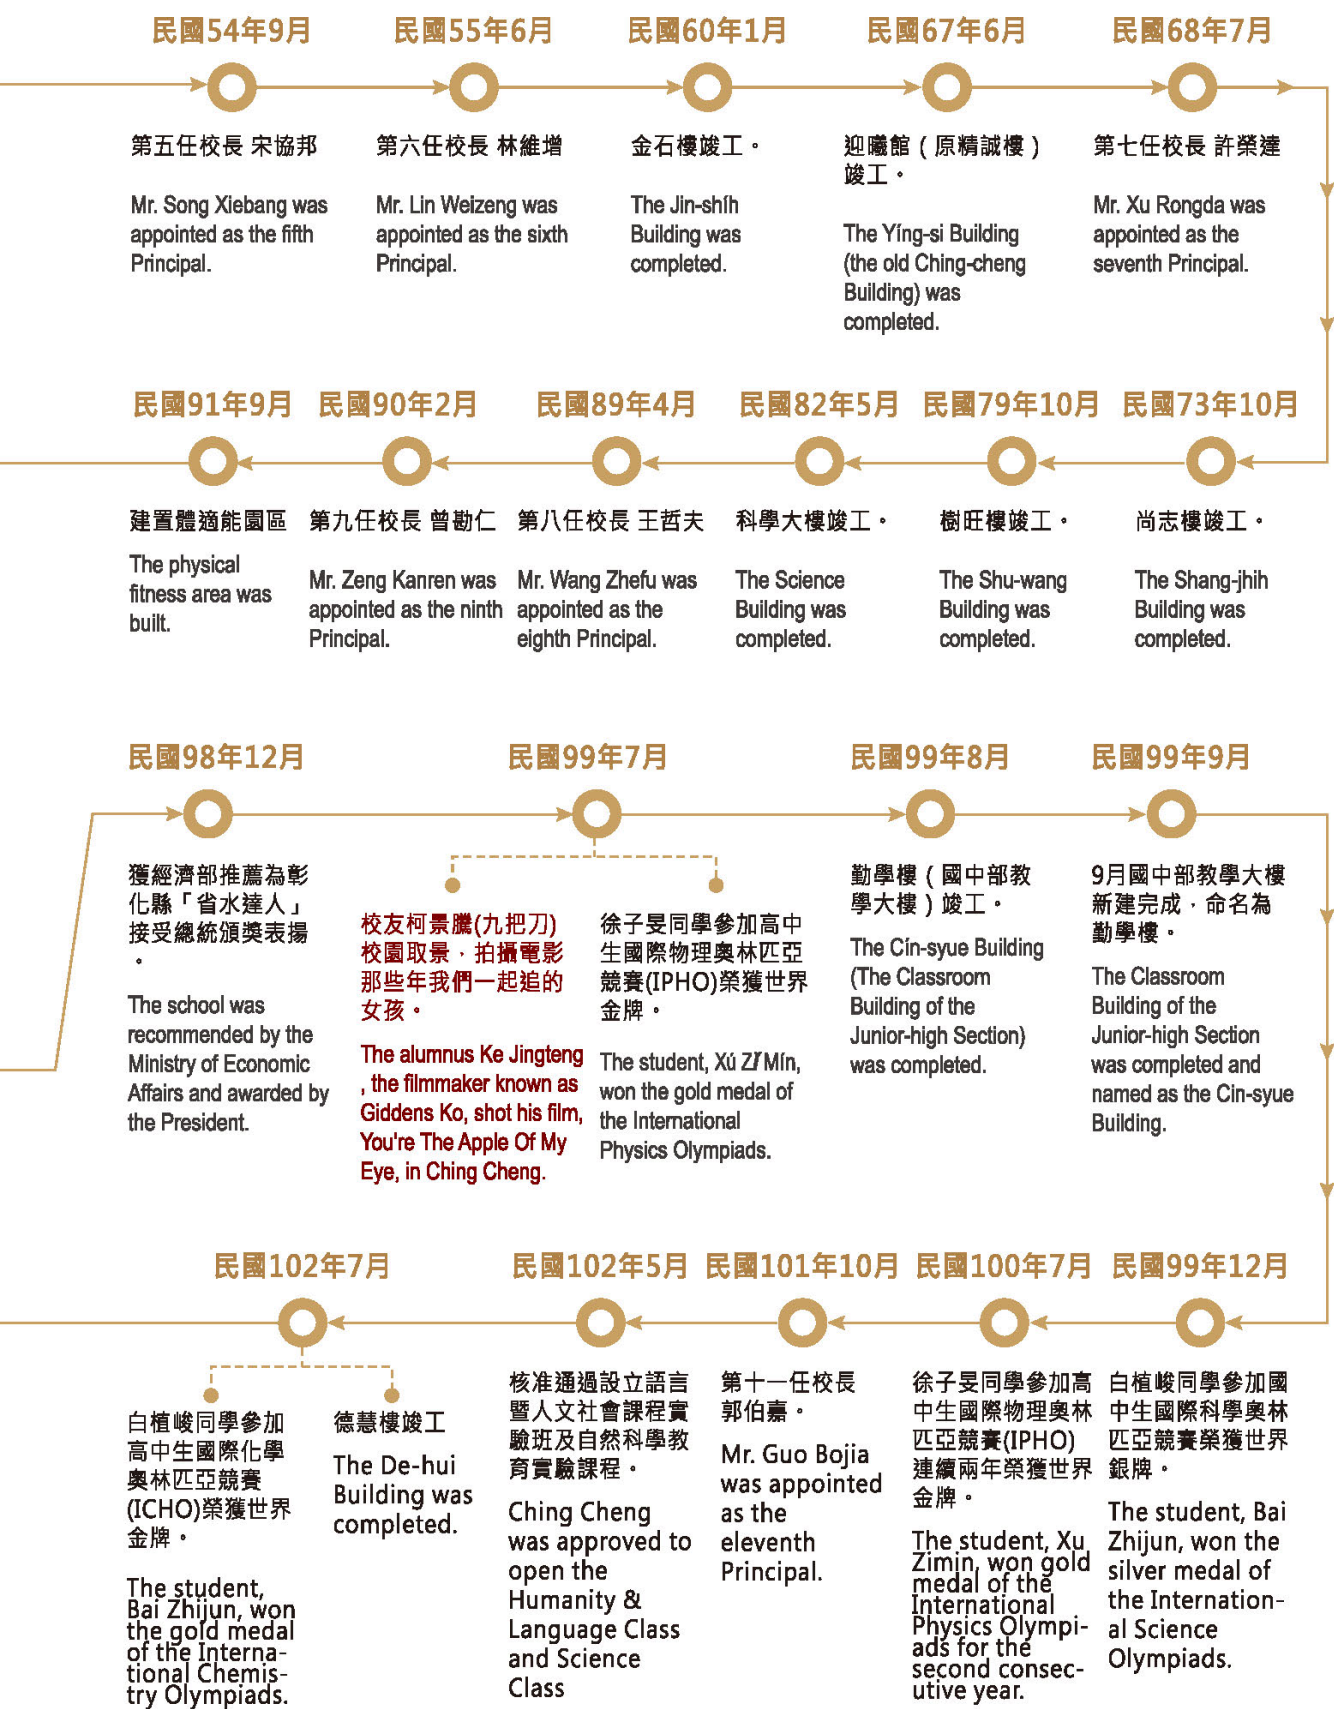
民國54年9月

第五任校長 宋協邦

Mr. Song Xiebang was appointed as the fifth Principal.

民國55年6月

第六任校長 林維增

Mr. Lin Weizeng was appointed as the sixth Principal.

民國60年1月

金石樓竣工。

The Jin-shíh Building was completed.

民國67年6月

迎曦館（原精誠樓）竣工。

The Yíng-si Building (the old Ching-cheng Building) was completed.

民國68年7月

第七任校長 許榮達

Mr. Xu Rongda was appointed as the seventh Principal.

民國73年10月

尚志樓竣工。

The Shang-jhih Building was completed.

民國79年10月

樹旺樓竣工。

The Shu-wang Building was completed.

民國82年5月

科學大樓竣工。

The Science Building was completed.

民國89年4月

第八任校長 王哲夫

Mr. Wang Zhefu was appointed as the eighth Principal.

民國90年2月

第九任校長 曾勘仁

Mr. Zeng Kanren was appointed as the ninth Principal.

民國91年9月

建置體適能園區

The physical fitness area was built.

民國98年12月

獲經濟部推薦為彰化縣「省水達人」接受總統頒獎表揚。

The school was recommended by the Ministry of Economic Affairs and awarded by the President.

民國99年7月

校友柯景騰(九把刀)校園取景，拍攝電影那些年我們一起追的女孩。

The alumnus Ke Jingteng , the filmmaker known as Giddens Ko, shot his film, You're The Apple Of My Eye, in Ching Cheng.

徐子旻同學參加高中生國際物理奧林匹亞競賽(IPHO)榮獲世界金牌。

The student, Xú Zǐ Mín, won the gold medal of the International Physics Olympiads.

民國99年8月

勤學樓（國中部教學大樓）竣工。

The Cín-syue Building (The Classroom Building of the Junior-high Section) was completed.

民國99年9月

9月國中部教學大樓新建完成，命名為勤學樓。

The Classroom Building of the Junior-high Section was completed and named as the Cin-syue Building.

民國99年12月

白植峻同學參加國中生國際科學奧林匹亞競賽榮獲世界銀牌。

The student, Bai Zhijun, won the silver medal of the International Science Olympiads.

民國100年7月

徐子旻同學參加高中生國際物理奧林匹亞競賽(IPHO)連續兩年榮獲世界金牌。

The student, Xu Zimin, won gold medal of the International Physics Olympiads for the second consecutive year.

民國101年10月

第十一任校長 郭伯嘉。

Mr. Guo Bojia was appointed as the eleventh Principal.

民國102年5月

核准通過設立語言暨人文社會課程實驗班及自然科學教育實驗課程。

Ching Cheng was approved to open the Humanity & Language Class and Science Class

民國102年7月

白植峻同學參加高中生國際化學奧林匹亞競賽(ICHO)榮獲世界金牌。

The student, Bai Zhijun, won the gold medal of the International Chemistry Olympiads.

德慧樓竣工

The De-hui Building was completed.